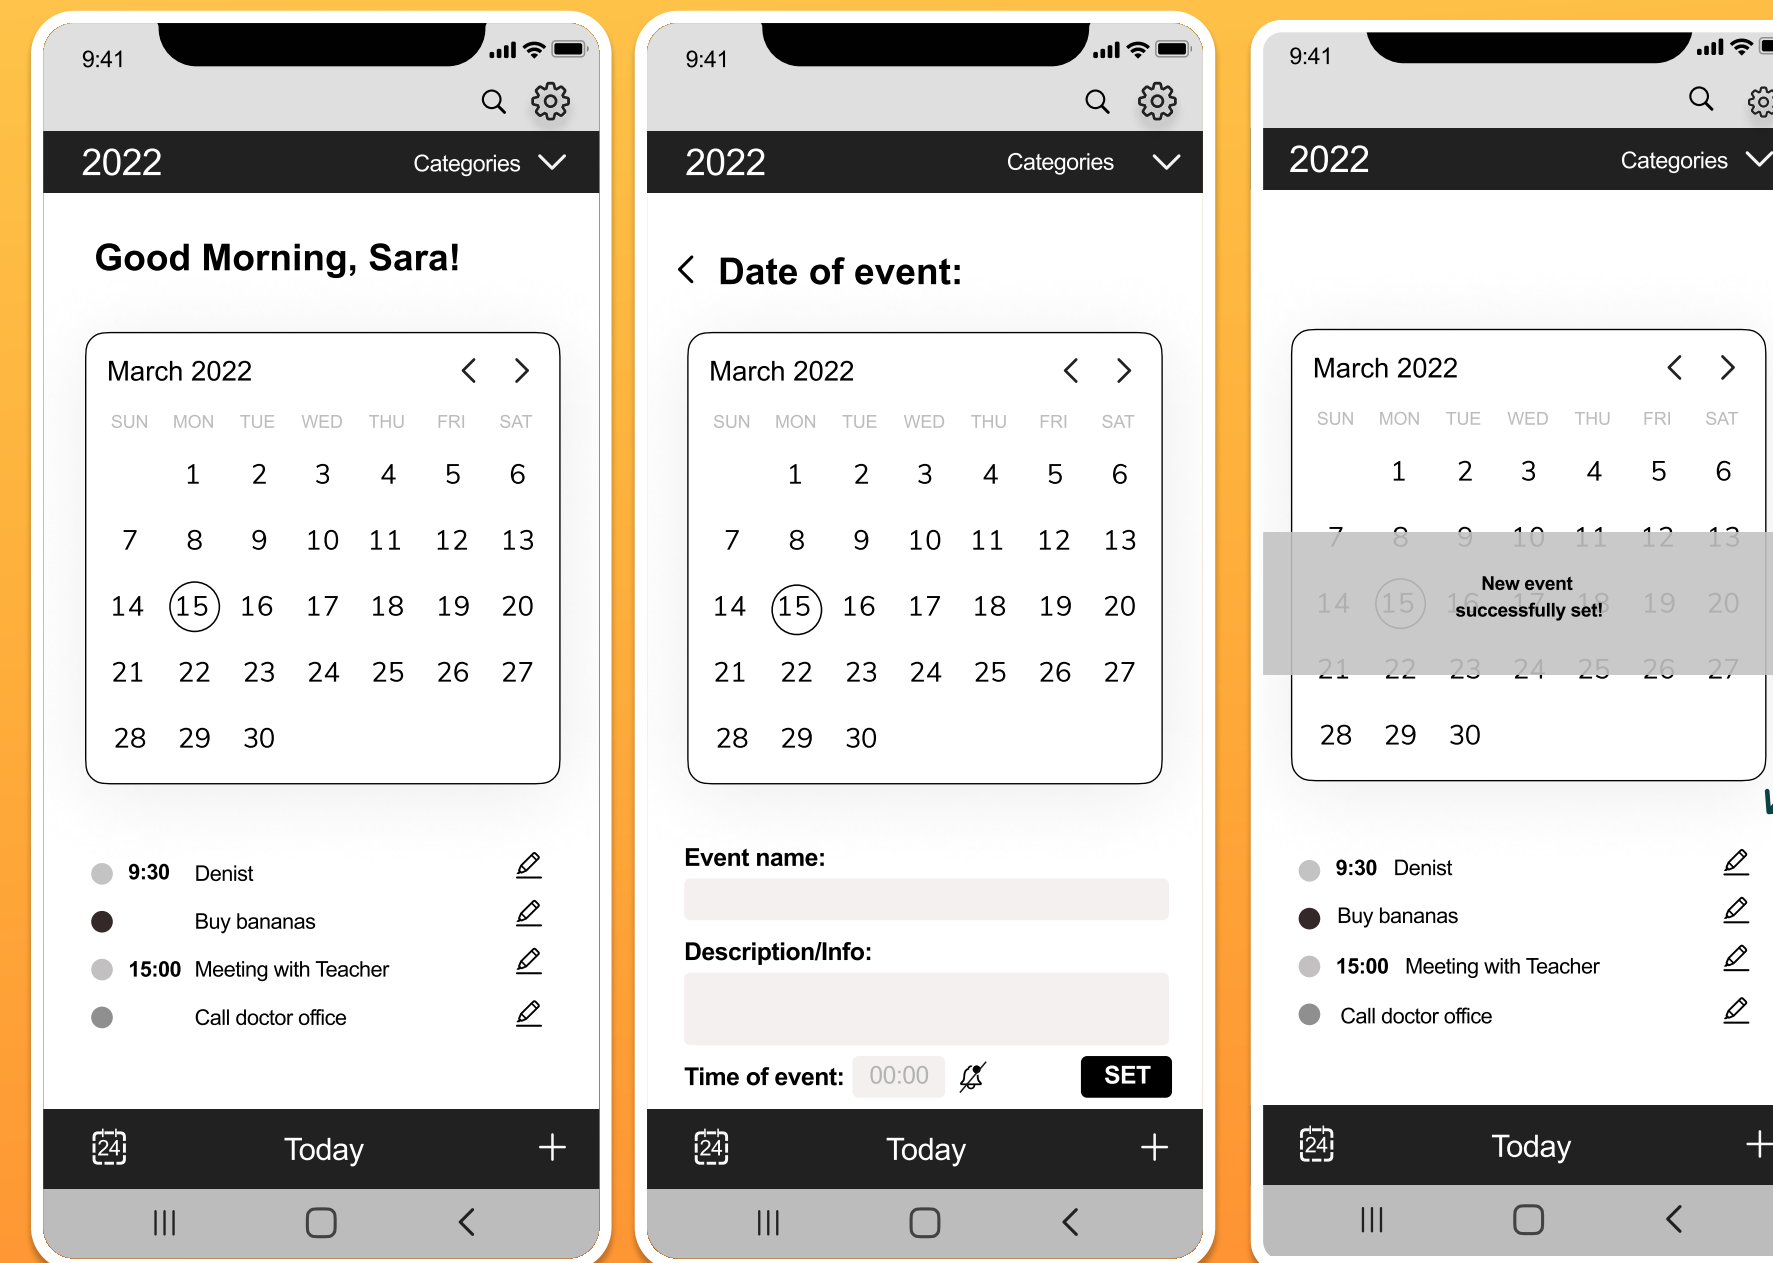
9:41

2022 Categories

Good Morning, Sara!

March 2022

| SUN | MON | TUE | WED | THU | FRI | SAT |
|---|---|---|---|---|---|---|
| | 1 | 2 | 3 | 4 | 5 | 6 |
| 7 | 8 | 9 | 10 | 11 | 12 | 13 |
| 14 | 15 | 16 | 17 | 18 | 19 | 20 |
| 21 | 22 | 23 | 24 | 25 | 26 | 27 |
| 28 | 29 | 30 | | | | |

9:30 Denist
Buy bananas
15:00 Meeting with Teacher
Call doctor office

24 Today +

9:41

2022 Categories

Date of event:

March 2022

| SUN | MON | TUE | WED | THU | FRI | SAT |
|---|---|---|---|---|---|---|
| | 1 | 2 | 3 | 4 | 5 | 6 |
| 7 | 8 | 9 | 10 | 11 | 12 | 13 |
| 14 | 15 | 16 | 17 | 18 | 19 | 20 |
| 21 | 22 | 23 | 24 | 25 | 26 | 27 |
| 28 | 29 | 30 | | | | |

Event name:

Description/Info:

Time of event: 00:00 SET

24 Today +

9:41

2022 Categories

March 2022

| SUN | MON | TUE | WED | THU | FRI | SAT |
|---|---|---|---|---|---|---|
| | 1 | 2 | 3 | 4 | 5 | 6 |
| 7 | 8 | 9 | 10 | 11 | 12 | 13 |
| 14 | 15 | 16 | 17 | 18 | 19 | 20 |
| 21 | 22 | 23 | 24 | 25 | 26 | 27 |
| 28 | 29 | 30 | | | | |

New event successfully set!

9:30 Denist
Buy bananas
15:00 Meeting with Teacher
Call doctor office

24 Today +